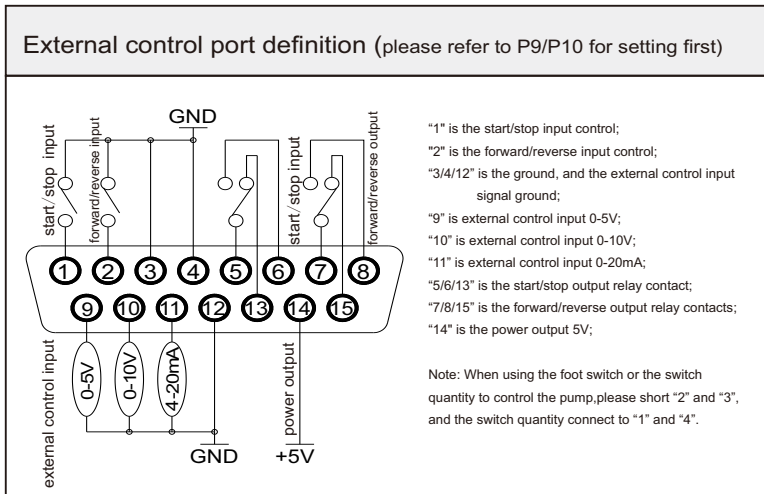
External control port definition (please refer to P9/P10 for setting first)

GND

start/stop input

forward/reverse input

start/stop input

forward/reverse output

1 2 3 4 5 6 7 8

9 10 11 12 13 14 15

external control input

0-5V

0-10V

4-20mA

power output

GND

+5V

"1" is the start/stop input control;
"2" is the forward/reverse input control;
"3/4/12" is the ground, and the external control input signal ground;
"9" is external control input 0-5V;
"10" is external control input 0-10V;
"11" is external control input 0-20mA;
"5/6/13" is the start/stop output relay contact;
"7/8/15" is the forward/reverse output relay contacts;
"14" is the power output 5V;

Note: When using the foot switch or the switch quantity to control the pump,please short "2" and "3", and the switch quantity connect to "1" and "4".